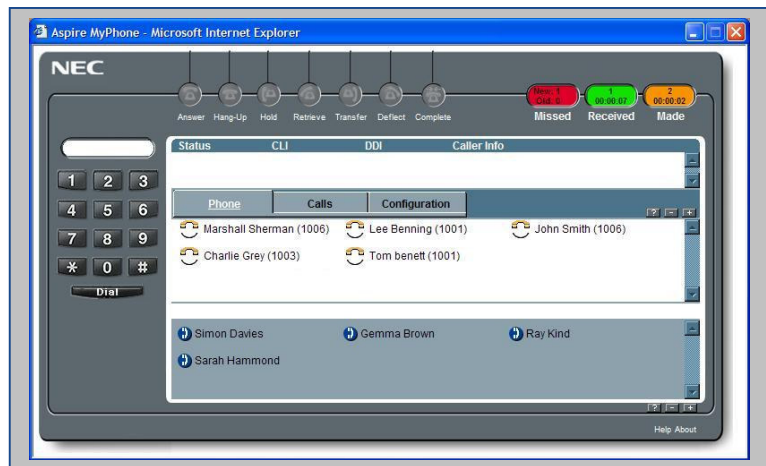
Aspire MyPhone - Microsoft Internet Explorer

NEC

Answer Hang-Up Hold Retrieve Transfer Deflect Complete

New: 1
Old: 0
Missed

1
00:00:07
Received

2
00:00:02
Made

| Status | CLI | DDI | Caller Info |
|---|---|---|---|

1 2 3
4 5 6
7 8 9
* 0 #
Dial

Phone | Calls | Configuration

? - +

Marshall Sherman (1006)
Lee Benning (1001)
John Smith (1006)
Charlie Grey (1003)
Tom benett (1001)

Simon Davies
Gemma Brown
Ray Kind
Sarah Hammond

? - +

Help About